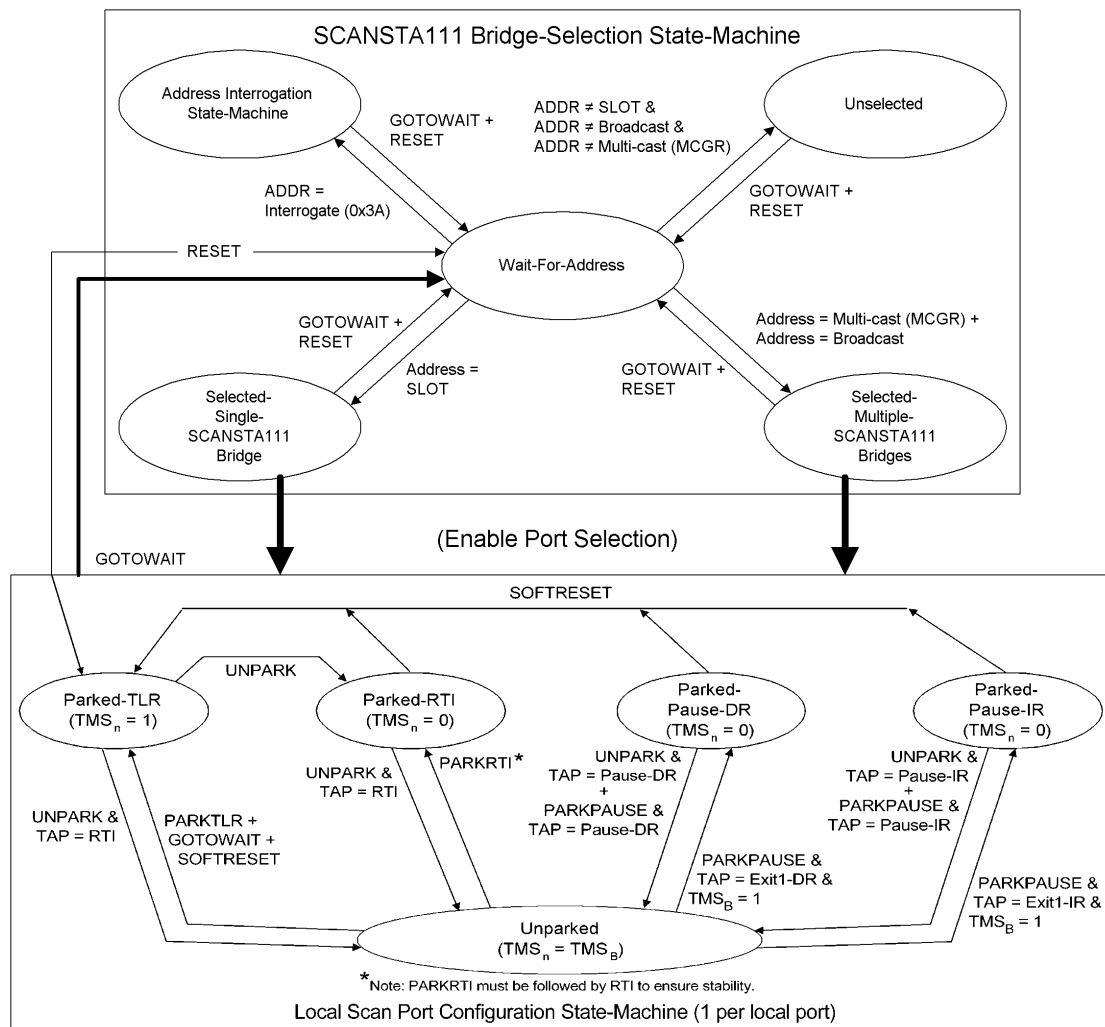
SCANSTA111 Bridge-Selection State-Machine

Address Interrogation State-Machine

GOTOWAIT + RESET

ADDR ≠ SLOT & ADDR ≠ Broadcast & ADDR ≠ Multi-cast (MCGR)

Unselected

ADDR = Interrogate (0x3A)

GOTOWAIT + RESET

RESET

Wait-For-Address

GOTOWAIT + RESET

Address = SLOT

Address = Multi-cast (MCGR) + Address = Broadcast

GOTOWAIT + RESET

Selected-Single-SCANSTA111 Bridge

Selected-Multiple-SCANSTA111 Bridges

(Enable Port Selection)

GOTOWAIT

SOFTRESET

UNPARK

Parked-TLR ($TMS_n$ = 1)

Parked-RTI ($TMS_n$ = 0)

Parked-Pause-DR ($TMS_n$ = 0)

Parked-Pause-IR ($TMS_n$ = 0)

UNPARK & TAP = RTI

PARKRTI*

UNPARK & TAP = Pause-DR + PARKPAUSE & TAP = Pause-DR

UNPARK & TAP = Pause-IR + PARKPAUSE & TAP = Pause-IR

UNPARK & TAP = RTI

PARKTLR + GOTOWAIT + SOFTRESET

PARKPAUSE & TAP = Exit1-DR & $TMS_B$ = 1

PARKPAUSE & TAP = Exit1-IR & $TMS_B$ = 1

Unparked ($TMS_n$ = $TMS_B$)

*Note: PARKRTI must be followed by RTI to ensure stability.

Local Scan Port Configuration State-Machine (1 per local port)